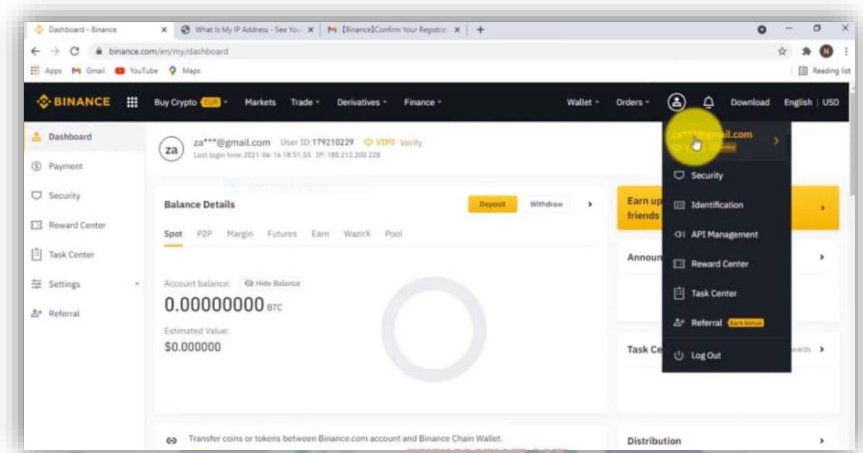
Dashboard - Binance × | What Is My IP Address - See You × | [Binance]Confirm Your Registra × | +

binance.com/en/my/dashboard

Apps Gmail YouTube Maps Reading list

BINANCE Buy Crypto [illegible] Markets Trade Derivatives Finance Wallet Orders Download English | USD

Dashboard
Payment
Security
Reward Center
Task Center
Settings
Referral

za za***@gmail.com User ID:179210229 VIP0 Verify
Last login time 2021-06-16 18:51:55 IP: 185.212.200.228

Balance Details Deposit Withdraw
Spot P2P Margin Futures Earn WazirX Pool

Account balance: Hide Balance
0.00000000 BTC
Estimated Value:
$0.000000

Transfer coins or tokens between Binance.com account and Binance Chain Wallet.

Earn up friends
Announ
Task Ce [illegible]wards
Distribution

za***@gmail.com
Security
Identification
API Management
Reward Center
Task Center
Referral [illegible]
Log Out